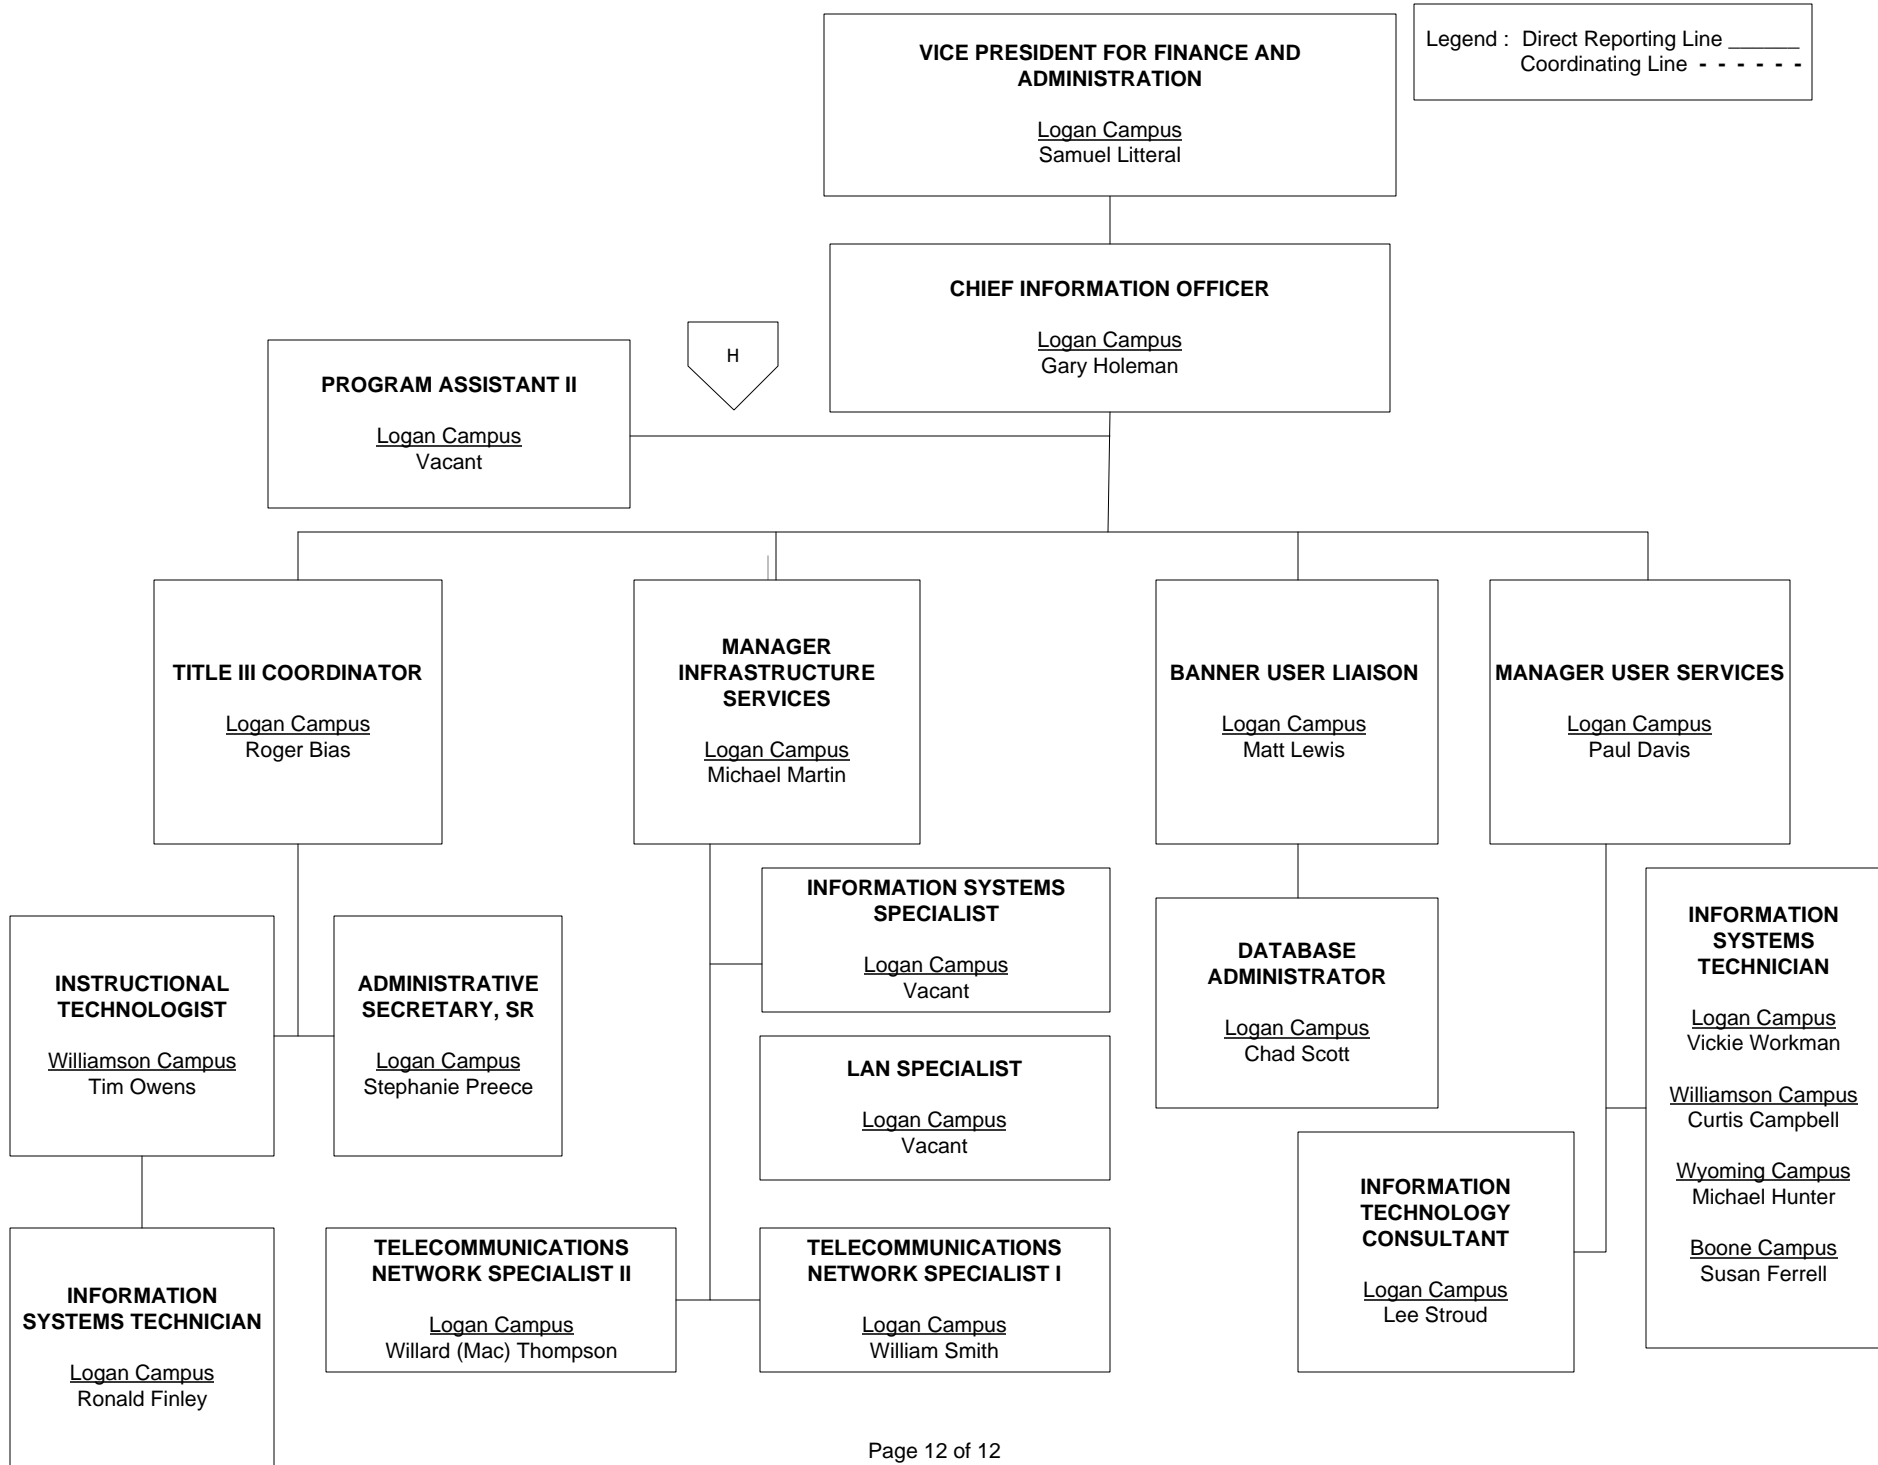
VICE PRESIDENT FOR FINANCE AND ADMINISTRATION

Logan Campus
Samuel Litteral

Legend : Direct Reporting Line ______
Coordinating Line - - - - - -

CHIEF INFORMATION OFFICER

Logan Campus
Gary Holeman

H

PROGRAM ASSISTANT II

Logan Campus
Vacant

TITLE III COORDINATOR

Logan Campus
Roger Bias

MANAGER INFRASTRUCTURE SERVICES

Logan Campus
Michael Martin

BANNER USER LIAISON

Logan Campus
Matt Lewis

MANAGER USER SERVICES

Logan Campus
Paul Davis

INSTRUCTIONAL TECHNOLOGIST

Williamson Campus
Tim Owens

ADMINISTRATIVE SECRETARY, SR

Logan Campus
Stephanie Preece

INFORMATION SYSTEMS SPECIALIST

Logan Campus
Vacant

LAN SPECIALIST

Logan Campus
Vacant

DATABASE ADMINISTRATOR

Logan Campus
Chad Scott

INFORMATION SYSTEMS TECHNICIAN

Logan Campus
Vickie Workman

Williamson Campus
Curtis Campbell

Wyoming Campus
Michael Hunter

Boone Campus
Susan Ferrell

INFORMATION SYSTEMS TECHNICIAN

Logan Campus
Ronald Finley

TELECOMMUNICATIONS NETWORK SPECIALIST II

Logan Campus
Willard (Mac) Thompson

TELECOMMUNICATIONS NETWORK SPECIALIST I

Logan Campus
William Smith

INFORMATION TECHNOLOGY CONSULTANT

Logan Campus
Lee Stroud

Page 12 of 12